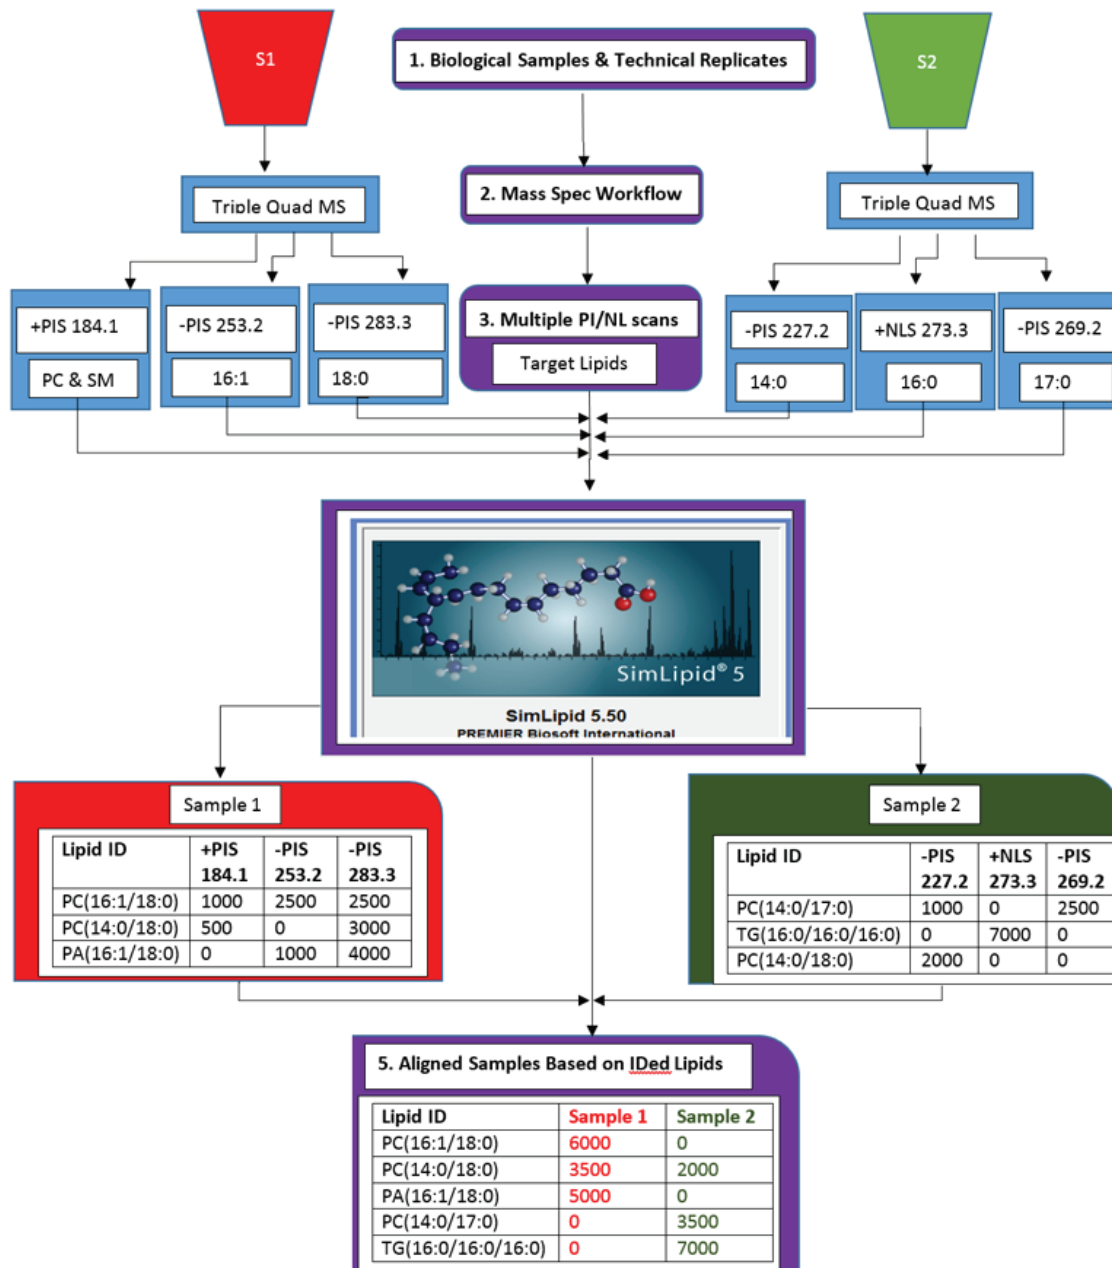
S1

1. Biological Samples & Technical Replicates

S2

Triple Quad MS

2. Mass Spec Workflow

Triple Quad MS

+PIS 184.1
PC & SM

-PIS 253.2
16:1

-PIS 283.3
18:0

3. Multiple PI/NL scans
Target Lipids

-PIS 227.2
14:0

+NLS 273.3
16:0

-PIS 269.2
17:0

SimLipid® 5

SimLipid 5.50
PREMIER Biosoft International

Sample 1

| Lipid ID | +PIS 184.1 | -PIS 253.2 | -PIS 283.3 |
|---|---|---|---|
| PC(16:1/18:0) | 1000 | 2500 | 2500 |
| PC(14:0/18:0) | 500 | 0 | 3000 |
| PA(16:1/18:0) | 0 | 1000 | 4000 |

Sample 2

| Lipid ID | -PIS 227.2 | +NLS 273.3 | -PIS 269.2 |
|---|---|---|---|
| PC(14:0/17:0) | 1000 | 0 | 2500 |
| TG(16:0/16:0/16:0) | 0 | 7000 | 0 |
| PC(14:0/18:0) | 2000 | 0 | 0 |

5. Aligned Samples Based on IDed Lipids

| Lipid ID | Sample 1 | Sample 2 |
|---|---|---|
| PC(16:1/18:0) | 6000 | 0 |
| PC(14:0/18:0) | 3500 | 2000 |
| PA(16:1/18:0) | 5000 | 0 |
| PC(14:0/17:0) | 0 | 3500 |
| TG(16:0/16:0/16:0) | 0 | 7000 |